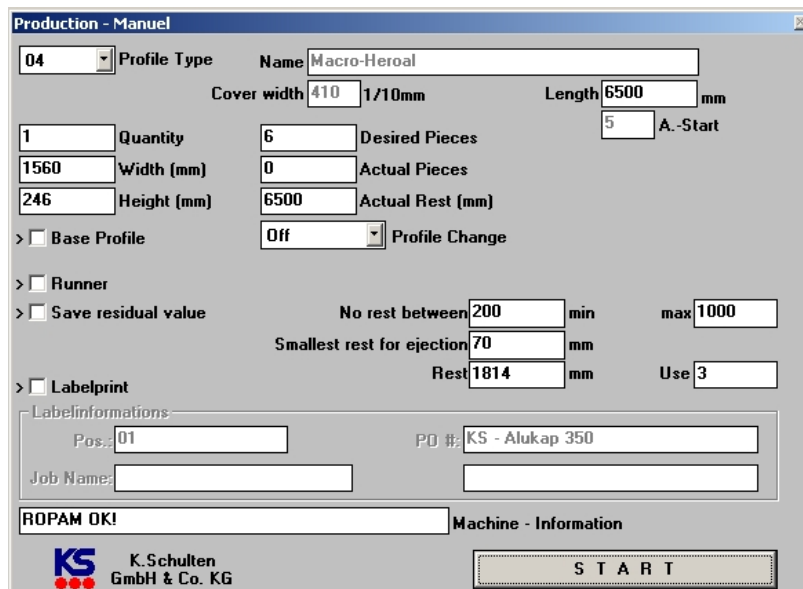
Production - Manuel

04 Profile Type Name Macro-Heroal

Cover width 410 1/10mm Length 6500 mm

5 A.-Start

1 Quantity 6 Desired Pieces

1560 Width (mm) 0 Actual Pieces

246 Height (mm) 6500 Actual Rest (mm)

> Base Profile Off Profile Change

> Runner

> Save residual value No rest between 200 min max 1000

Smallest rest for ejection 70 mm

Rest 1814 mm Use 3

> Labelprint

Labelinformations

Pos.: 01 PO #: KS - Alukap 350

Job Name:

ROPAM OK! Machine - Information

KS K.Schulten GmbH & Co. KG

START